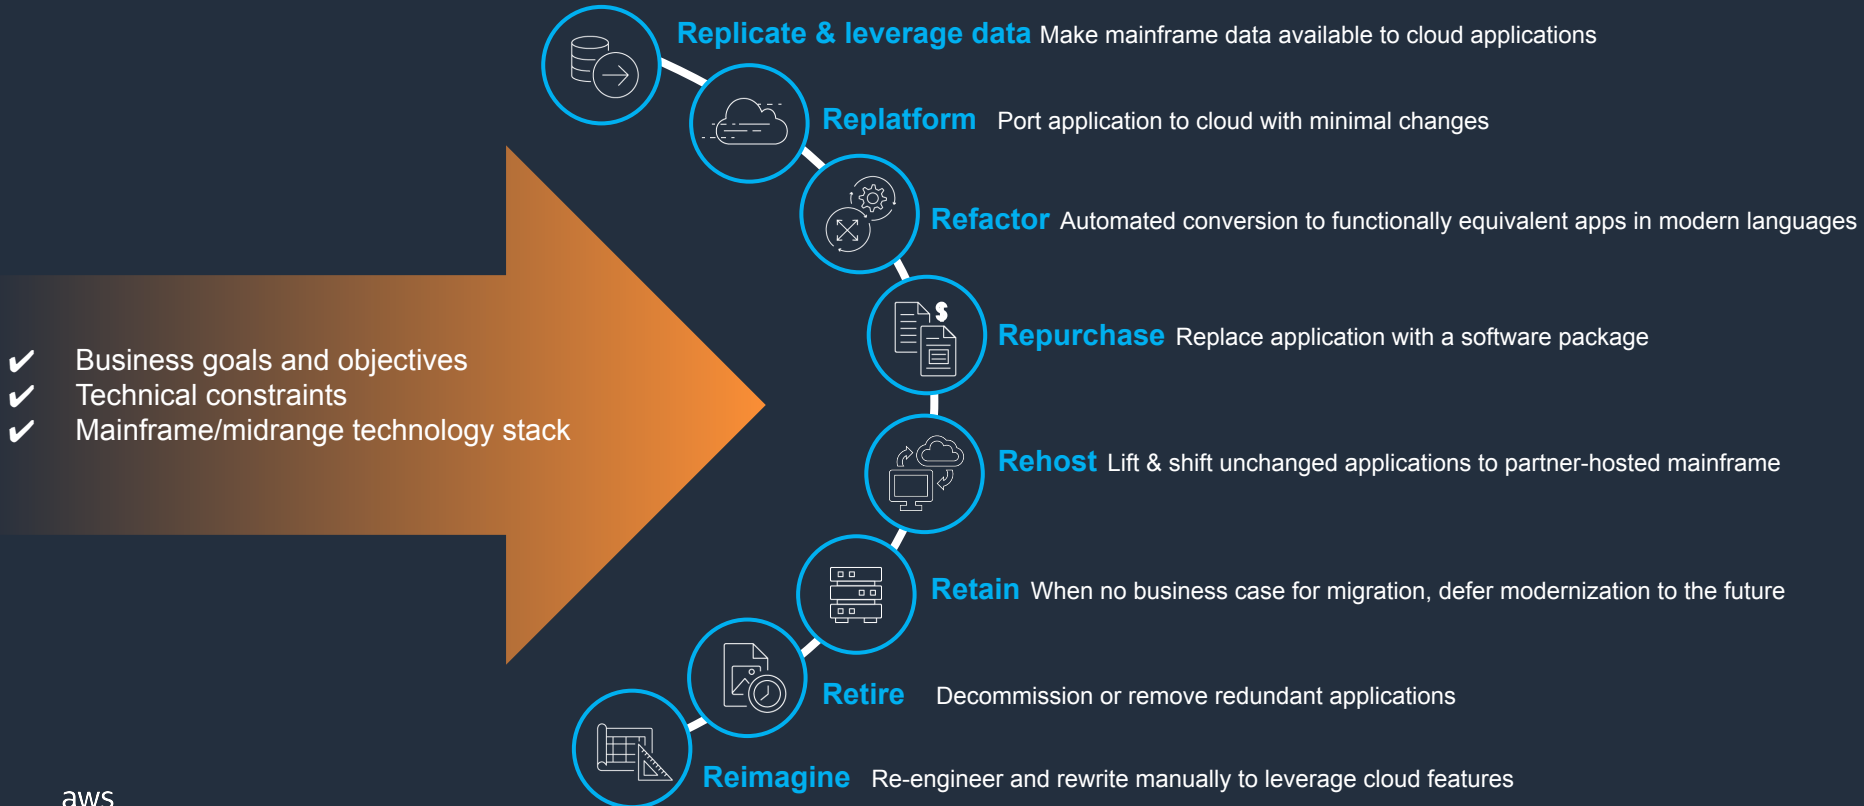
✔ Business goals and objectives
✔ Technical constraints
✔ Mainframe/midrange technology stack

Replicate & leverage data Make mainframe data available to cloud applications

Replatform Port application to cloud with minimal changes

Refactor Automated conversion to functionally equivalent apps in modern languages

Repurchase Replace application with a software package

Rehost Lift & shift unchanged applications to partner-hosted mainframe

Retain When no business case for migration, defer modernization to the future

Retire Decommission or remove redundant applications

Reimagine Re-engineer and rewrite manually to leverage cloud features

aws